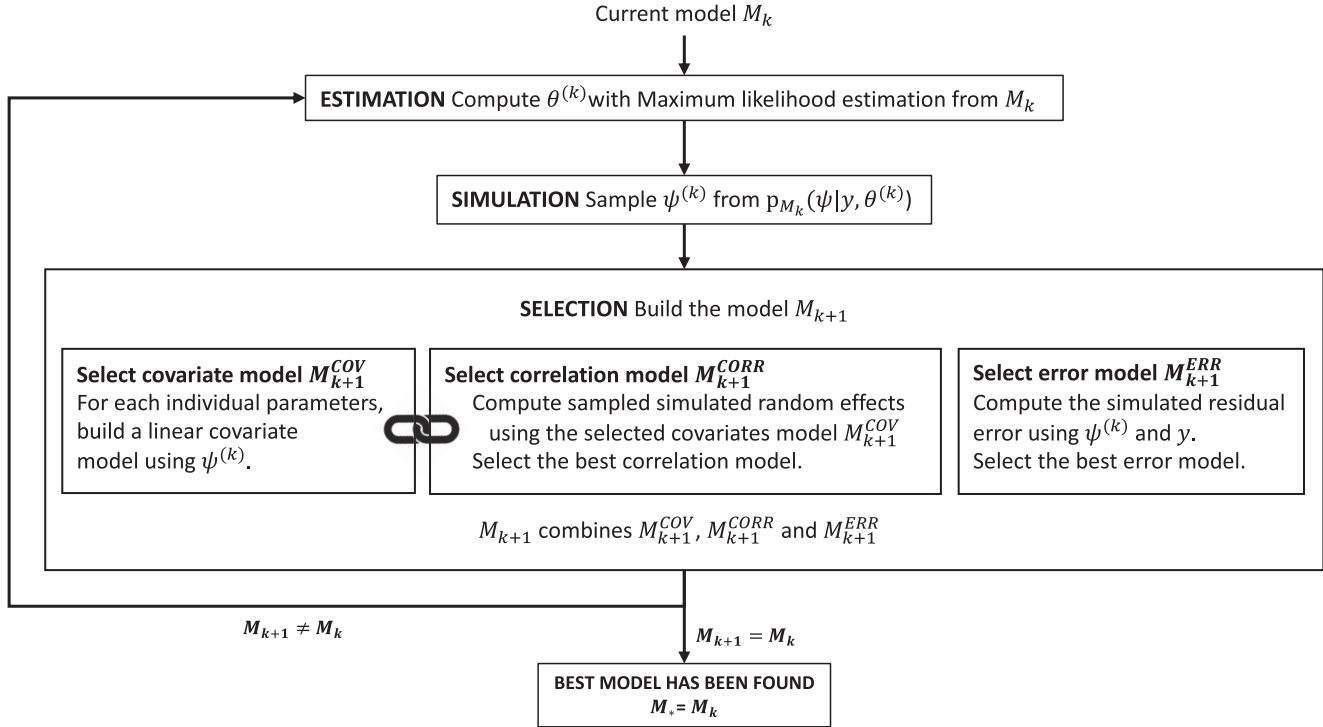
Current model $M_k$

**ESTIMATION** Compute $\theta^{(k)}$with Maximum likelihood estimation from $M_k$

**SIMULATION** Sample $\psi^{(k)}$ from $p_{M_k}(\psi|y, \theta^{(k)})$

**SELECTION** Build the model $M_{k+1}$

**Select covariate model $M_{k+1}^{COV}$**
For each individual parameters, build a linear covariate model using $\psi^{(k)}$.

**Select correlation model $M_{k+1}^{CORR}$**
Compute sampled simulated random effects using the selected covariates model $M_{k+1}^{COV}$
Select the best correlation model.

**Select error model $M_{k+1}^{ERR}$**
Compute the simulated residual error using $\psi^{(k)}$ and $y$.
Select the best error model.

$M_{k+1}$ combines $M_{k+1}^{COV}$, $M_{k+1}^{CORR}$ and $M_{k+1}^{ERR}$

$M_{k+1} \neq M_k$

$M_{k+1} = M_k$

BEST MODEL HAS BEEN FOUND
$M_* = M_k$